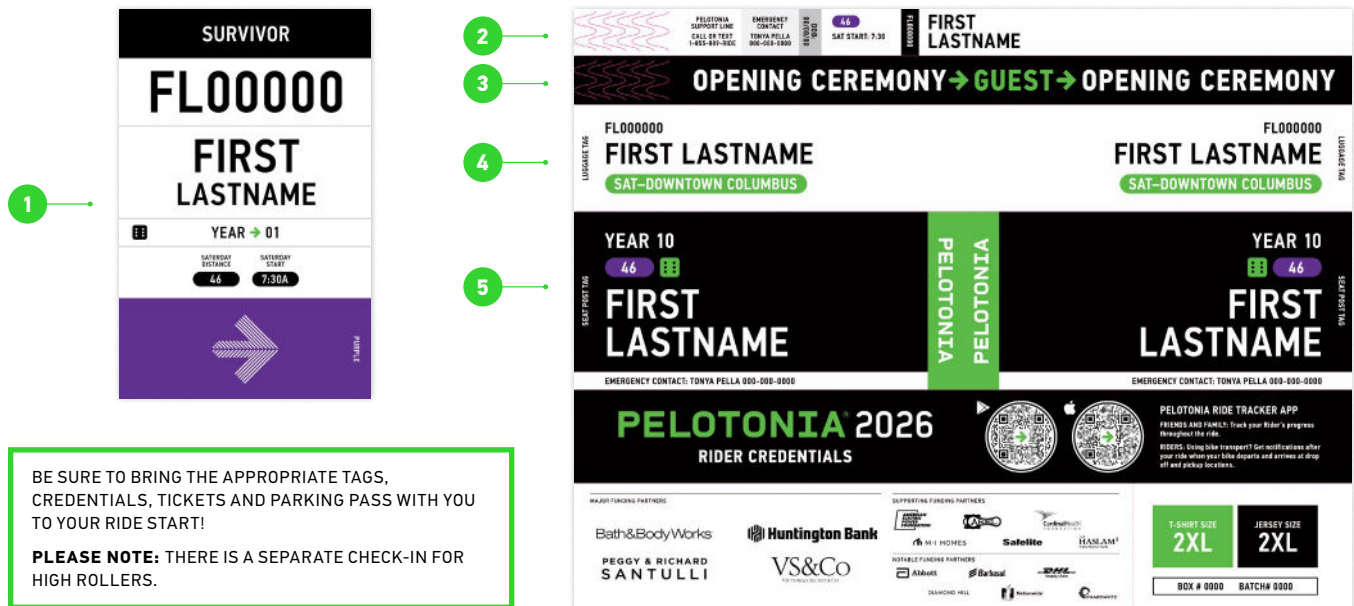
SURVIVOR

FL00000

FIRST
LASTNAME

YEAR → 01

SATURDAY DISTANCE
46

SATURDAY START
7:30A

PURPLE

1

2

3

4

5

PELOTONIA SUPPORT LINE
CALL OR TEXT
1-855-889-RIDE

EMERGENCY CONTACT
TONYA PELLA
000-000-0000

46
SAT START: 7:30

FL000000

FIRST
LASTNAME

OPENING CEREMONY → GUEST → OPENING CEREMONY

LUGGAGE TAG

FL000000
FIRST LASTNAME
SAT–DOWNTOWN COLUMBUS

FL000000
FIRST LASTNAME
SAT–DOWNTOWN COLUMBUS

LUGGAGE TAG

SEAT POST TAG

YEAR 10
46
FIRST
LASTNAME
EMERGENCY CONTACT: TONYA PELLA 000-000-0000

PELOTONIA
PELOTONIA

YEAR 10
46
FIRST
LASTNAME
EMERGENCY CONTACT: TONYA PELLA 000-000-0000

SEAT POST TAG

PELOTONIA® 2026
RIDER CREDENTIALS

PELOTONIA RIDE TRACKER APP
FRIENDS AND FAMILY: Track your Rider's progress throughout the ride.
RIDERS: Using bike transport? Get notifications after your ride when your bike departs and arrives at drop off and pickup locations.

MAJOR FUNDING PARTNERS
Bath&BodyWorks
Huntington Bank
PEGGY & RICHARD SANTULLI
VS&Co

SUPPORTING FUNDING PARTNERS
M/I HOMES
Safelite
CardinalHealth
HASLAM
NOTABLE FUNDING PARTNERS
Abbott
Barbasol
DHL
DIAMOND HILL
Nationwide

T-SHIRT SIZE
2XL

JERSEY SIZE
2XL

BOX # 0000   BATCH# 0000

BE SURE TO BRING THE APPROPRIATE TAGS, CREDENTIALS, TICKETS AND PARKING PASS WITH YOU TO YOUR RIDE START!

PLEASE NOTE: THERE IS A SEPARATE CHECK-IN FOR HIGH ROLLERS.